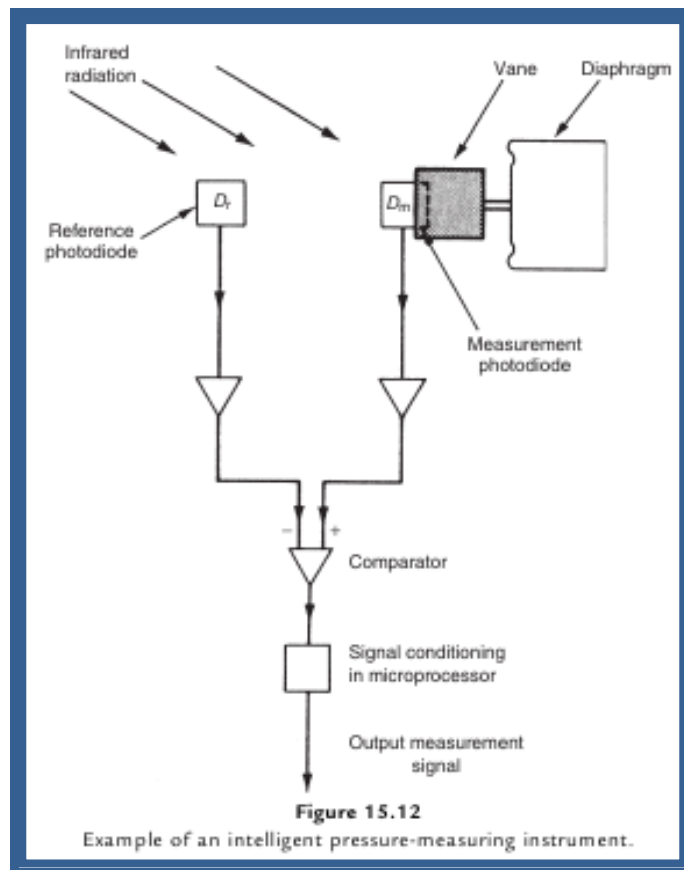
Infrared radiation

Vane

Diaphragm

$D_r$

$D_m$

Reference photodiode

Measurement photodiode

−

+

Comparator

Signal conditioning in microprocessor

Output measurement signal

Figure 15.12
Example of an intelligent pressure-measuring instrument.